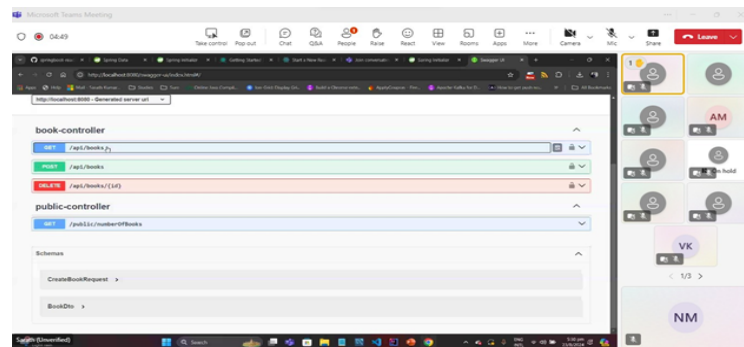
Microsoft Teams Meeting

04:49

Take control Pop out Chat Q&A People Raise React View Rooms Apps More Camera Mic Share Leave

http://localhost:8080/swagger-ui/index.html#/

http://localhost:8080 - Generated server url

book-controller

GET /api/books

POST /api/books

DELETE /api/books/{id}

public-controller

GET /public/numberOfBooks

Schemas

CreateBookRequest >

BookDto >

AM

On hold

VK

< 1/3 >

NM

Sarath (Unverified)

Search